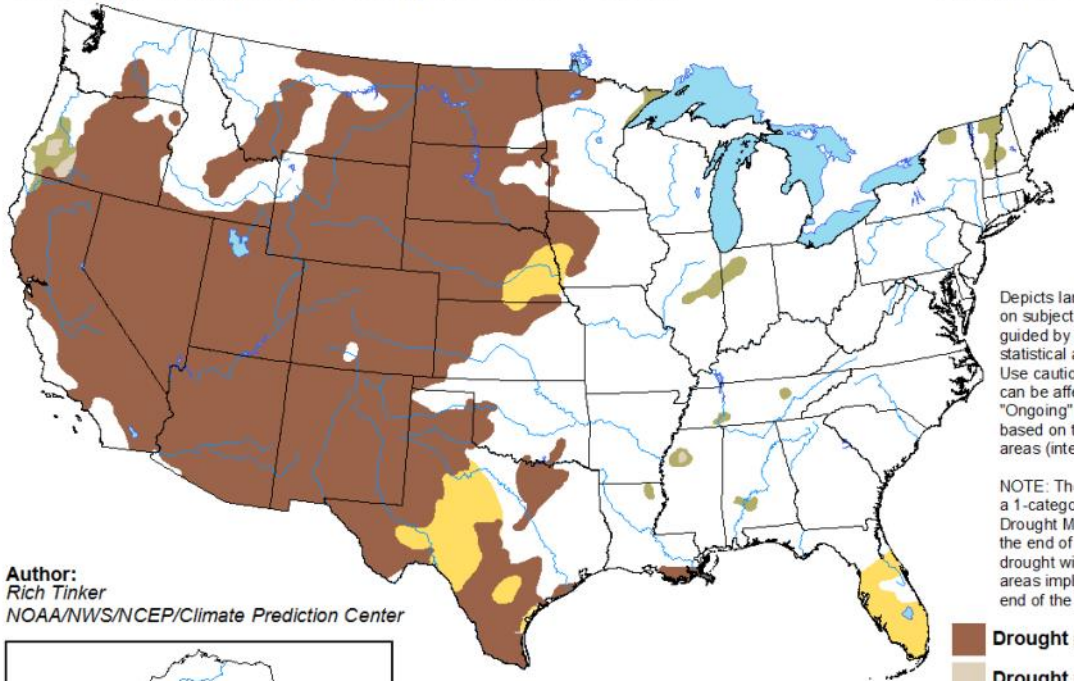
Depicts lar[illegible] on subject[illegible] guided by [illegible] statistical a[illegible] Use cautio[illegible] can be affe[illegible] "Ongoing" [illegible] based on t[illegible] areas (inte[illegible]

NOTE: The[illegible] a 1-catego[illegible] Drought M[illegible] the end of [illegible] drought wi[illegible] areas impl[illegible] end of the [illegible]

Author:
Rich Tinker
NOAA/NWS/NCEP/Climate Prediction Center

Drought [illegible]

Drought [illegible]